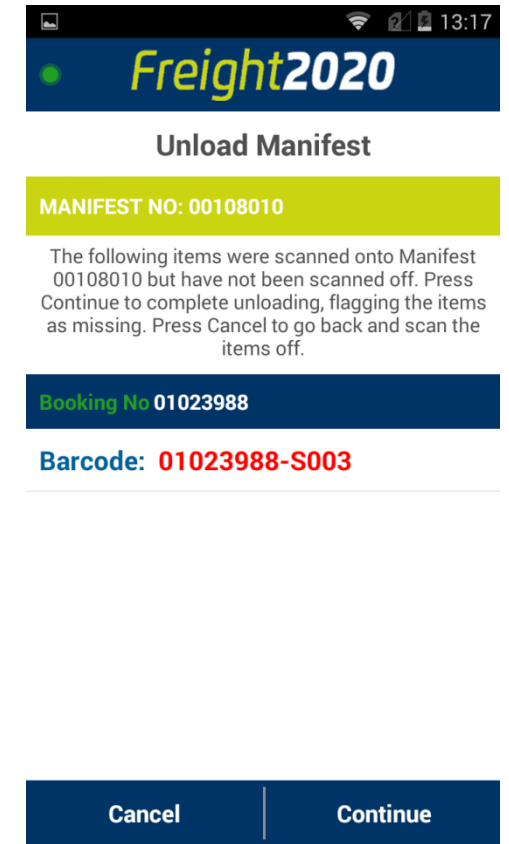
13:17

Freight2020

Unload Manifest

MANIFEST NO: 00108010

The following items were scanned onto Manifest 00108010 but have not been scanned off. Press Continue to complete unloading, flagging the items as missing. Press Cancel to go back and scan the items off.

Booking No 01023988

Barcode: 01023988-S003

Cancel

Continue